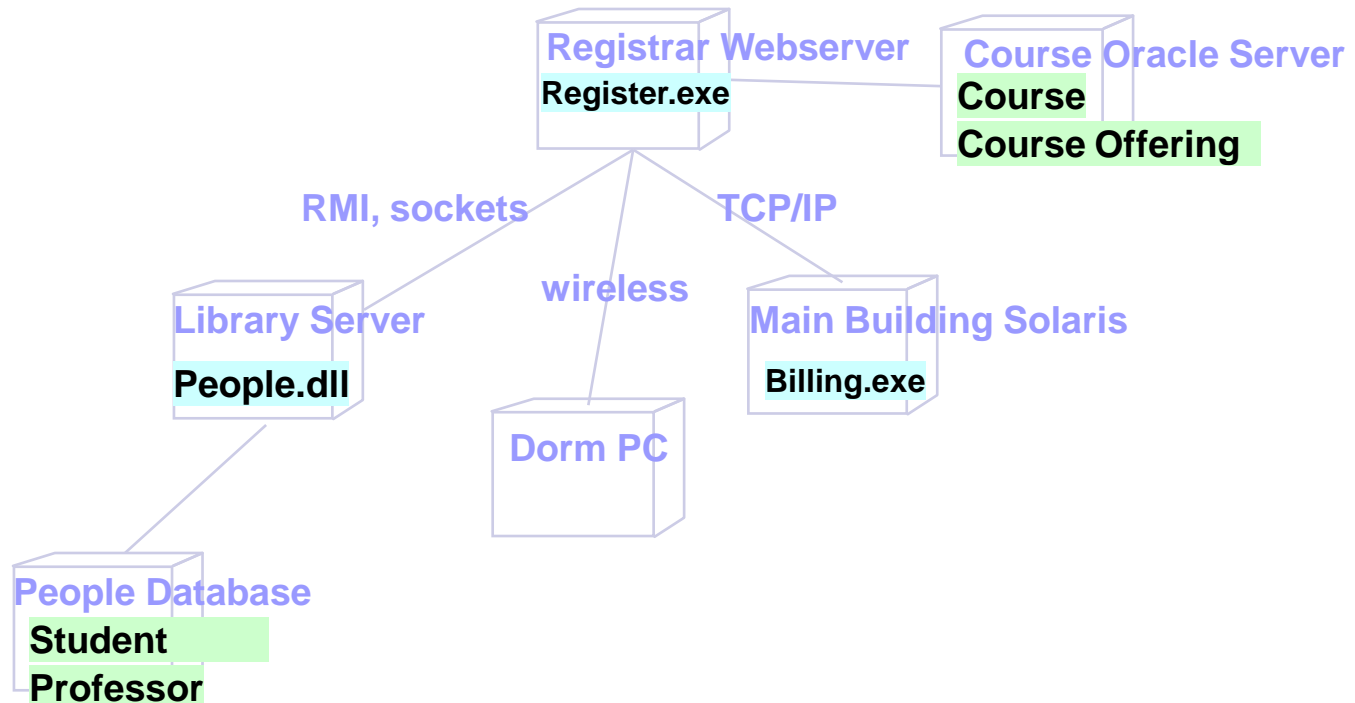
Registrar Webserver
Register.exe

Course Oracle Server
Course
Course Offering

RMI, sockets

TCP/IP

wireless

Library Server
People.dll

Main Building Solaris
Billing.exe

Dorm PC

People Database
Student
Professor